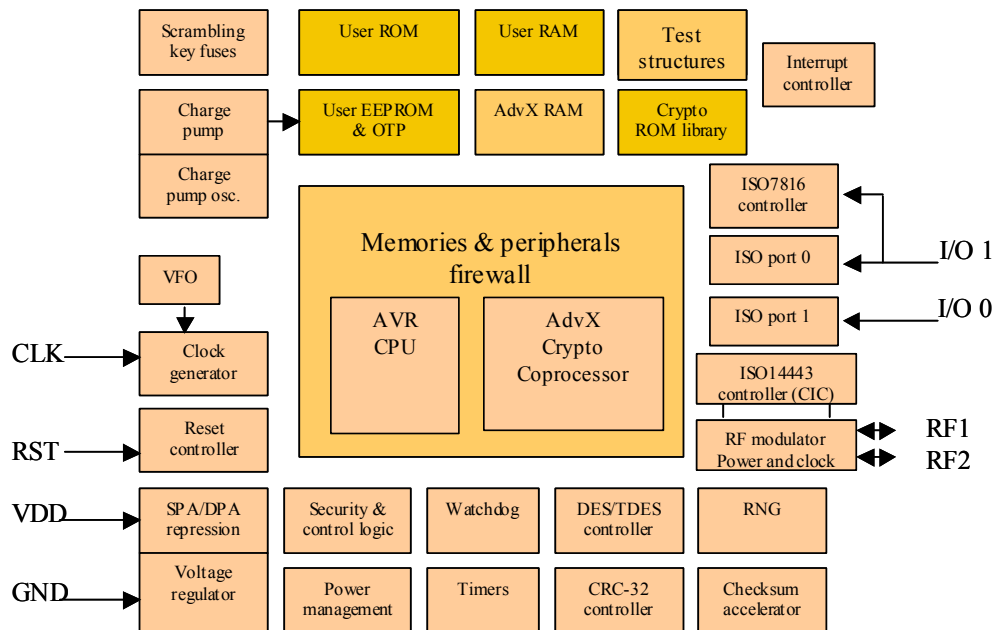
Scrambling key fuses

User ROM

User RAM

Test structures

Interrupt controller

Charge pump

User EEPROM & OTP

AdvX RAM

Crypto ROM library

Charge pump osc.

ISO7816 controller

Memories & peripherals firewall

ISO port 0

I/O 1

VFO

AVR CPU

AdvX Crypto Coprocessor

ISO port 1

I/O 0

CLK

Clock generator

ISO14443 controller (CIC)

RST

Reset controller

RF modulator Power and clock

RF1

RF2

VDD

SPA/DPA repression

Security & control logic

Watchdog

DES/TDES controller

RNG

GND

Voltage regulator

Power management

Timers

CRC-32 controller

Checksum accelerator